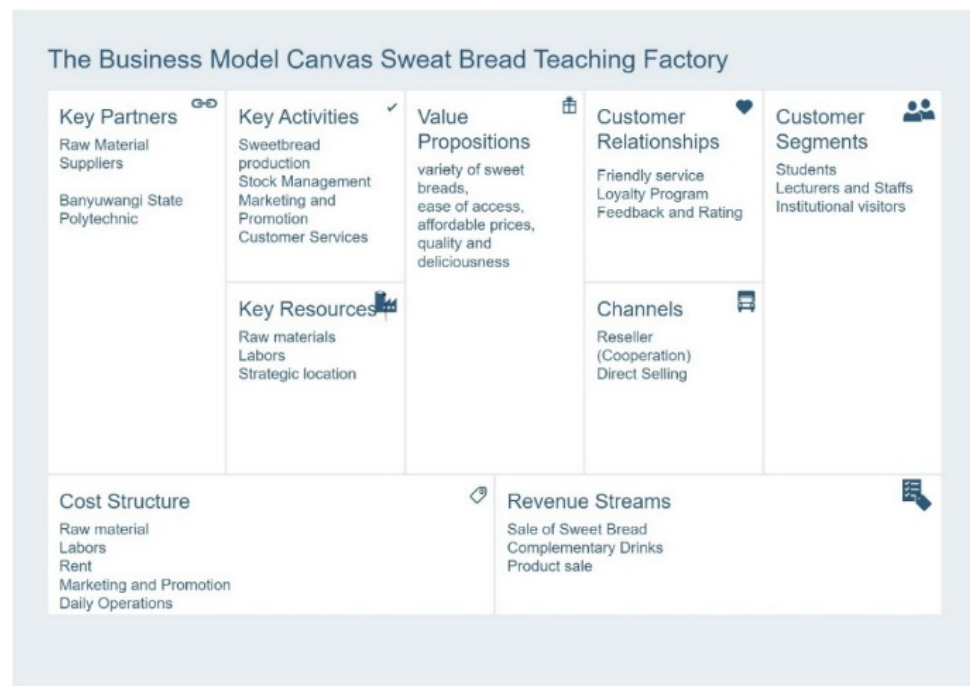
The Business Model Canvas Sweat Bread Teaching Factory

Key Partners
Raw Material Suppliers

Banyuwangi State Polytechnic

Key Activities
Sweetbread production
Stock Management
Marketing and Promotion
Customer Services

Key Resources
Raw materials
Labors
Strategic location

Value Propositions
variety of sweet breads,
ease of access,
affordable prices,
quality and deliciousness

Customer Relationships
Friendly service
Loyalty Program
Feedback and Rating

Channels
Reseller (Cooperation)
Direct Selling

Customer Segments
Students
Lecturers and Staffs
Institutional visitors

Cost Structure
Raw material
Labors
Rent
Marketing and Promotion
Daily Operations

Revenue Streams
Sale of Sweet Bread
Complementary Drinks
Product sale